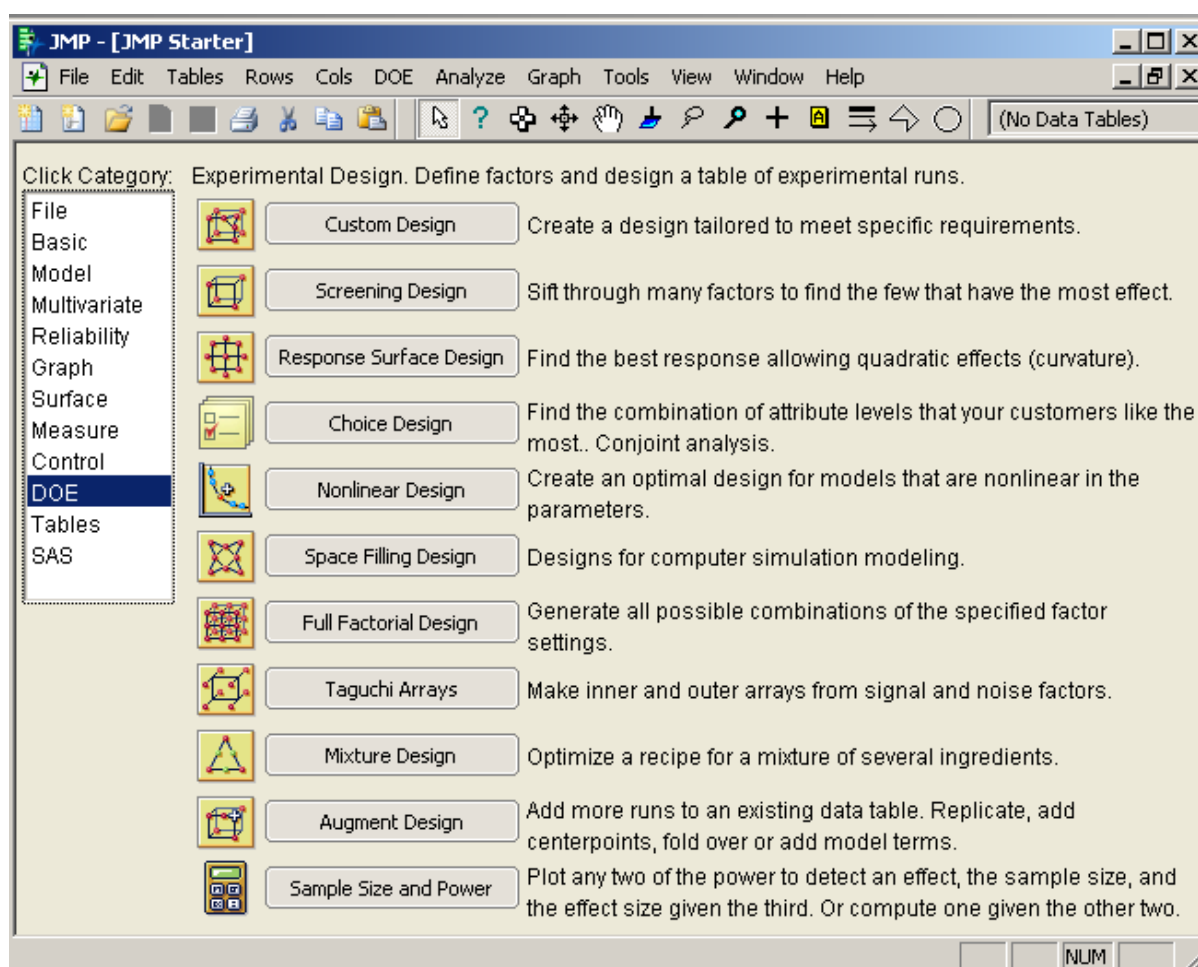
JMP - [JMP Starter]

File Edit Tables Rows Cols DOE Analyze Graph Tools View Window Help

(No Data Tables)

Click Category:

File
Basic
Model
Multivariate
Reliability
Graph
Surface
Measure
Control
DOE
Tables
SAS

Experimental Design. Define factors and design a table of experimental runs.

Custom Design — Create a design tailored to meet specific requirements.

Screening Design — Sift through many factors to find the few that have the most effect.

Response Surface Design — Find the best response allowing quadratic effects (curvature).

Choice Design — Find the combination of attribute levels that your customers like the most.. Conjoint analysis.

Nonlinear Design — Create an optimal design for models that are nonlinear in the parameters.

Space Filling Design — Designs for computer simulation modeling.

Full Factorial Design — Generate all possible combinations of the specified factor settings.

Taguchi Arrays — Make inner and outer arrays from signal and noise factors.

Mixture Design — Optimize a recipe for a mixture of several ingredients.

Augment Design — Add more runs to an existing data table. Replicate, add centerpoints, fold over or add model terms.

Sample Size and Power — Plot any two of the power to detect an effect, the sample size, and the effect size given the third. Or compute one given the other two.

NUM